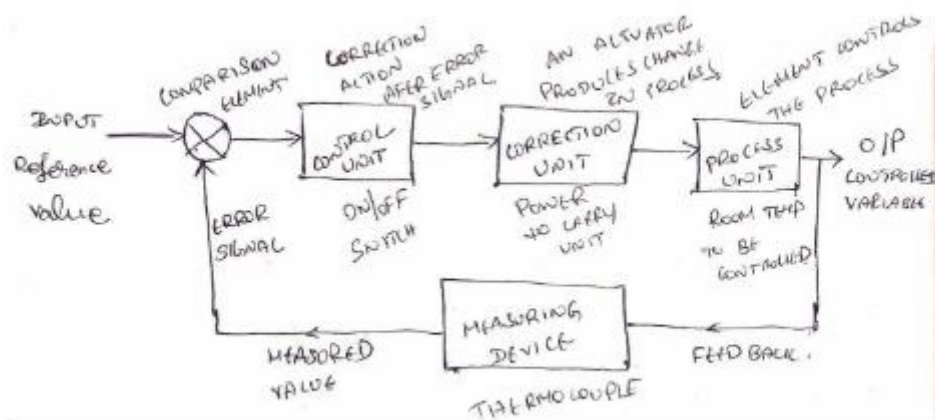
INPUT Reference value

COMPARISON ELEMENT

CORRECTION ACTION AFTER ERROR SIGNAL

AN ACTUATOR PRODUCES CHANGE IN PROCESS

ELEMENT CONTROLS THE PROCESS

CONTROL UNIT

CORRECTION UNIT

PROCESS UNIT

O/P CONTROLLED VARIABLE

ERROR SIGNAL

ON/OFF SWITCH

POWER TO CARRY UNIT

ROOM TEMP TO BE CONTROLLED

MEASURING DEVICE

MEASURED VALUE

FEED BACK.

THERMOCOUPLE